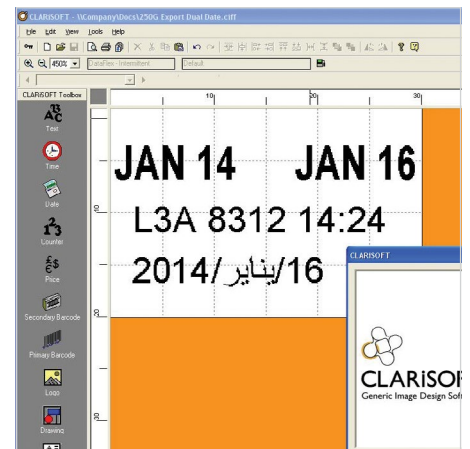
CLARiSOFT - \\Company\Docs\Z50G Export Dual Date.ctff

File Edit View Tools Help

450% DataRes - Intermittent Default

CLARiSOFT Toolbox

Text

Time

Date

Counter

Price

Secondary Barcode

Primary Barcode

Logo

Drawing

10 20 30

10

20

30

JAN 14 JAN 16

L3A 8312 14:24

2014/يناير/16

CLARiSOFT

CLARiSOF

Generic Image Design Sof